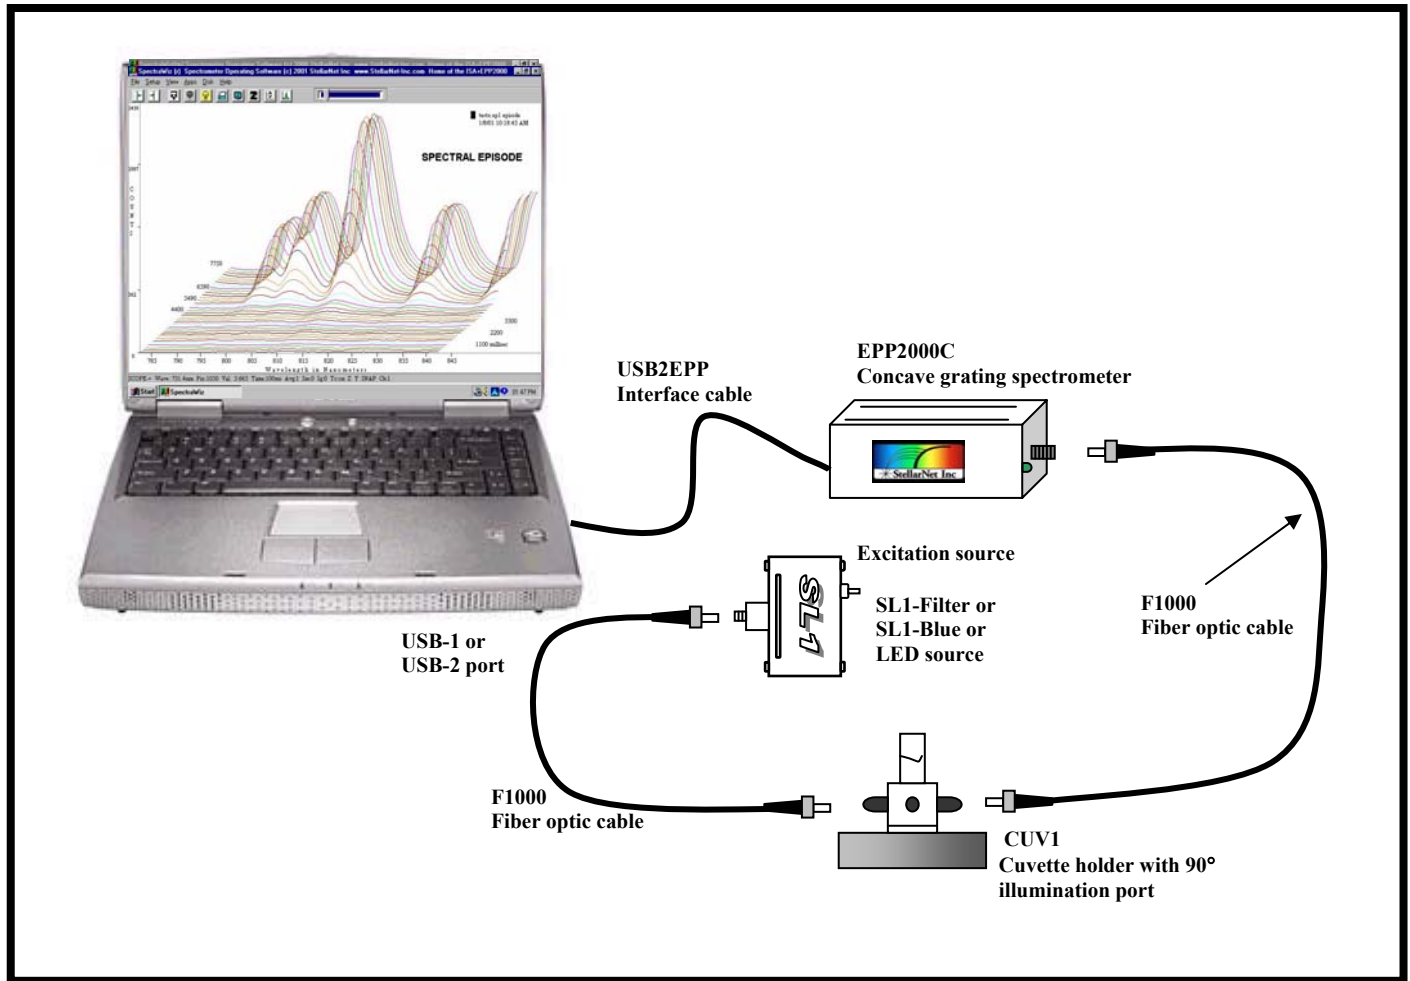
SpectraWiz (c) Spectrometer Operating Software (c) 2001 StellarNet Inc www.StellarNet-Inc.com Home of the ISA+EPP2000

File Setup View Apps Disk Help

SPECTRAL EPISODE

C O U N T S

Wavelength in Nanometers

Start SpectraWiz

USB2EPP
Interface cable

EPP2000C
Concave grating spectrometer

StellarNet Inc

Excitation source

SL1

SL1-Filter or
SL1-Blue or
LED source

USB-1 or
USB-2 port

F1000
Fiber optic cable

F1000
Fiber optic cable

CUV1
Cuvette holder with 90°
illumination port